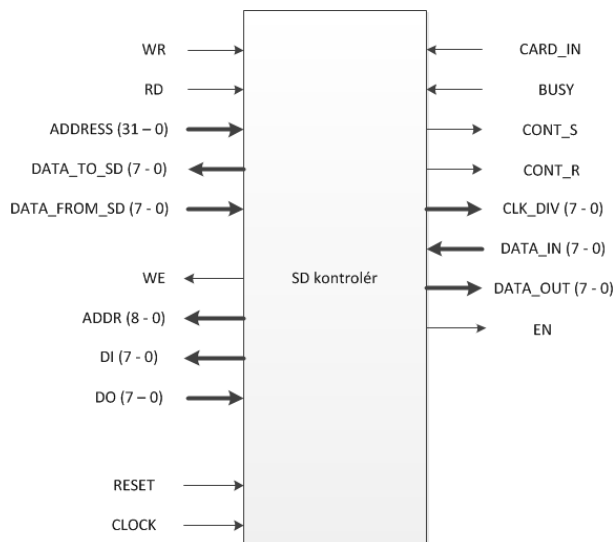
WR
RD
ADDRESS (31 – 0)
DATA_TO_SD (7 - 0)
DATA_FROM_SD (7 - 0)
WE
ADDR (8 - 0)
DI (7 - 0)
DO (7 – 0)
RESET
CLOCK

SD kontrolér

CARD_IN
BUSY
CONT_S
CONT_R
CLK_DIV (7 - 0)
DATA_IN (7 - 0)
DATA_OUT (7 - 0)
EN